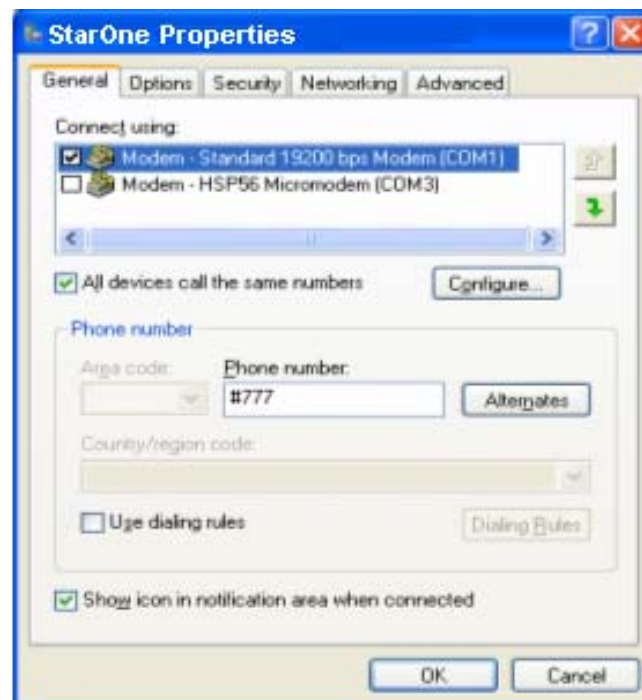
StarOne Properties

General | Options | Security | Networking | Advanced

Connect using:

Modem - Standard 19200 bps Modem (COM1)
Modem - HSP56 Micromodem (COM3)

All devices call the same numbers

Configure...

Phone number

Area code:

Phone number:

#777

Alternates

Country/region code:

Use dialing rules

Dialing Rules

Show icon in notification area when connected

OK

Cancel